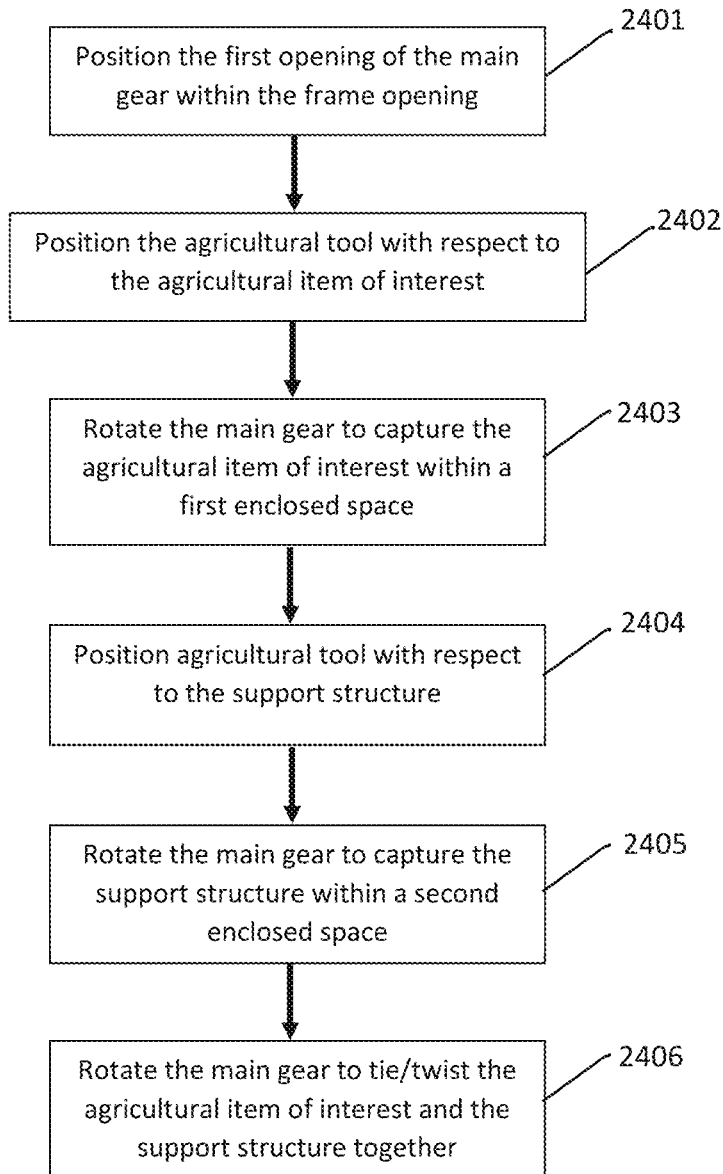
Position the first opening of the main gear within the frame opening

2401

Position the agricultural tool with respect to the agricultural item of interest

2402

Rotate the main gear to capture the agricultural item of interest within a first enclosed space

2403

Position agricultural tool with respect to the support structure

2404

Rotate the main gear to capture the support structure within a second enclosed space

2405

Rotate the main gear to tie/twist the agricultural item of interest and the support structure together

2406